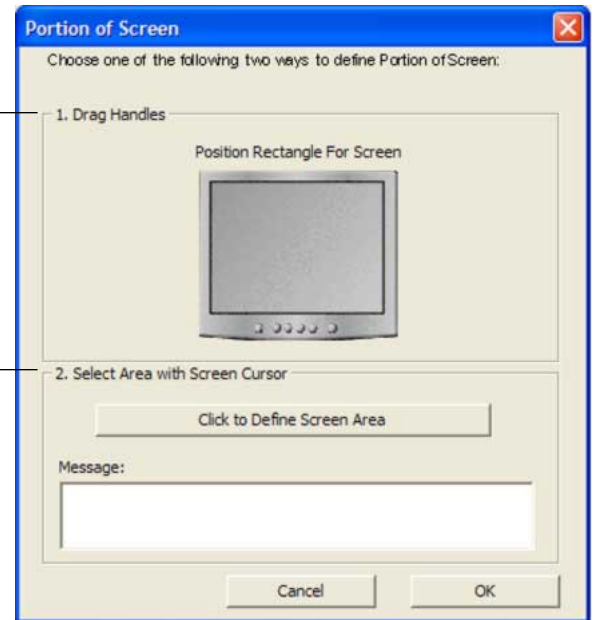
Portion of Screen

Choose one of the following two ways to define Portion of Screen:

1. Drag Handles

Position Rectangle For Screen

2. Select Area with Screen Cursor

Click to Define Screen Area

Message:

Cancel

OK